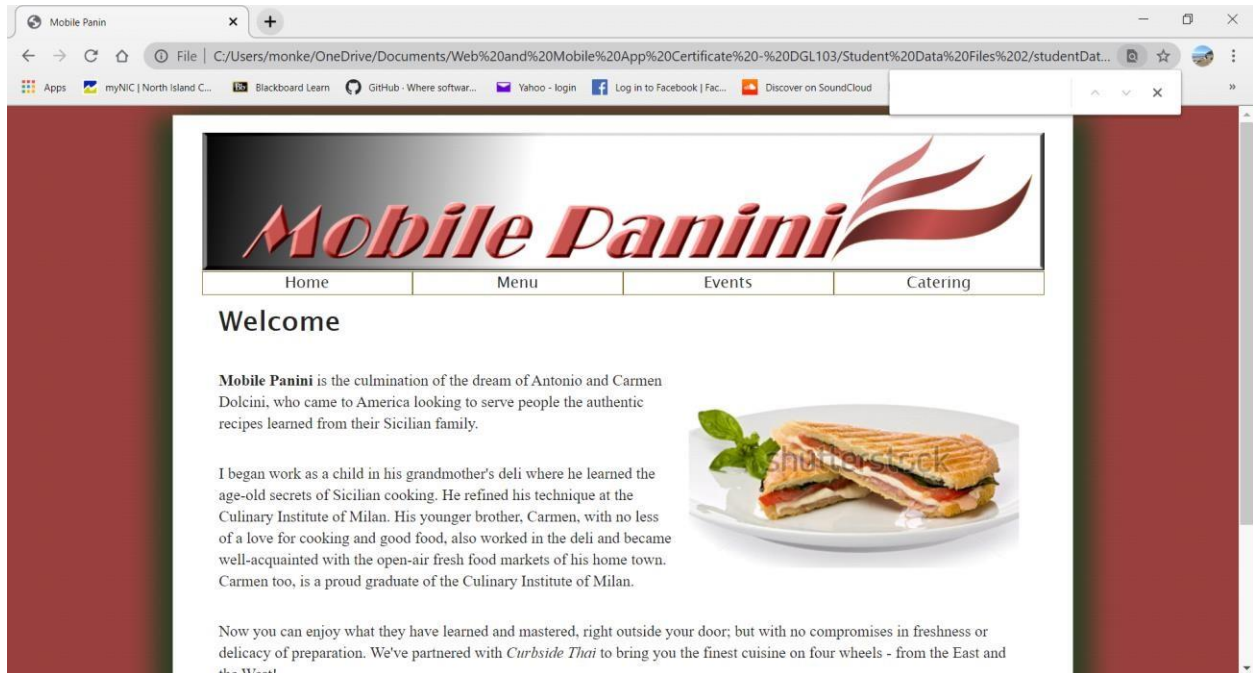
Mobile Panin

File | C:/Users/monke/OneDrive/Documents/Web%20and%20Mobile%20App%20Certificate%20-%20DGL103/Student%20Data%20Files%202/studentDat...

Apps myNIC | North Island C... Blackboard Learn GitHub · Where softwar... Yahoo - login Log in to Facebook | Fac... Discover on SoundCloud

Mobile Panini

| Home | Menu | Events | Catering |
|---|---|---|---|

Welcome

**Mobile Panini** is the culmination of the dream of Antonio and Carmen Dolcini, who came to America looking to serve people the authentic recipes learned from their Sicilian family.

I began work as a child in his grandmother's deli where he learned the age-old secrets of Sicilian cooking. He refined his technique at the Culinary Institute of Milan. His younger brother, Carmen, with no less of a love for cooking and good food, also worked in the deli and became well-acquainted with the open-air fresh food markets of his home town. Carmen too, is a proud graduate of the Culinary Institute of Milan.

shutterstock

Now you can enjoy what they have learned and mastered, right outside your door; but with no compromises in freshness or delicacy of preparation. We've partnered with *Curbside Thai* to bring you the finest cuisine on four wheels - from the East and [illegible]